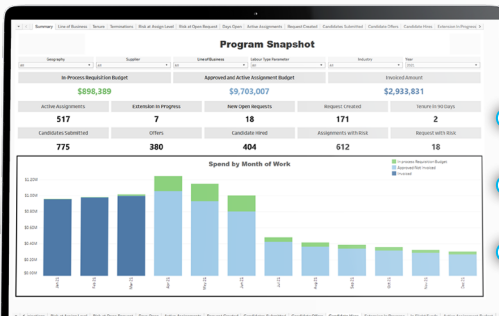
Summary | Line of Business | Tenure | Terminations | Risk at Budget Level | Risk of Open Request | Days Open | Active Assignments | Request Created | Candidates Submitted | Condition Offers | Candidate Hires | Extension in Progress

Program Snapshot

Geography | Supplier | Line of Business | Labour Type Parameter | Industry | Year
All | All | All | All | All | 2022

In-Process Requisition Budget
$898,389

Approved and Active Assignment Budget
$9,703,007

Invoiced Amount
$2,933,831

Active Assignments
517

Extension In Progress
7

New Open Requests
18

Request Created
171

Tenure to 90 Days
2

Candidates Submitted
775

Offers
380

Candidate Hired
404

Assignments with Risk
612

Request with Risk
18

Spend by Month of Work

In-process Requisition Budget
Approved Not Invoiced
Invoiced

$1.20M
$1.00M
$0.80M
$0.60M
$0.40M
$0.20M
$0.00M

Jan-22 | Feb-22 | Mar-22 | Apr-22 | May-22 | Jun-22 | Jul-22 | Aug-22 | Sep-22 | Oct-22 | Nov-22 | Dec-22